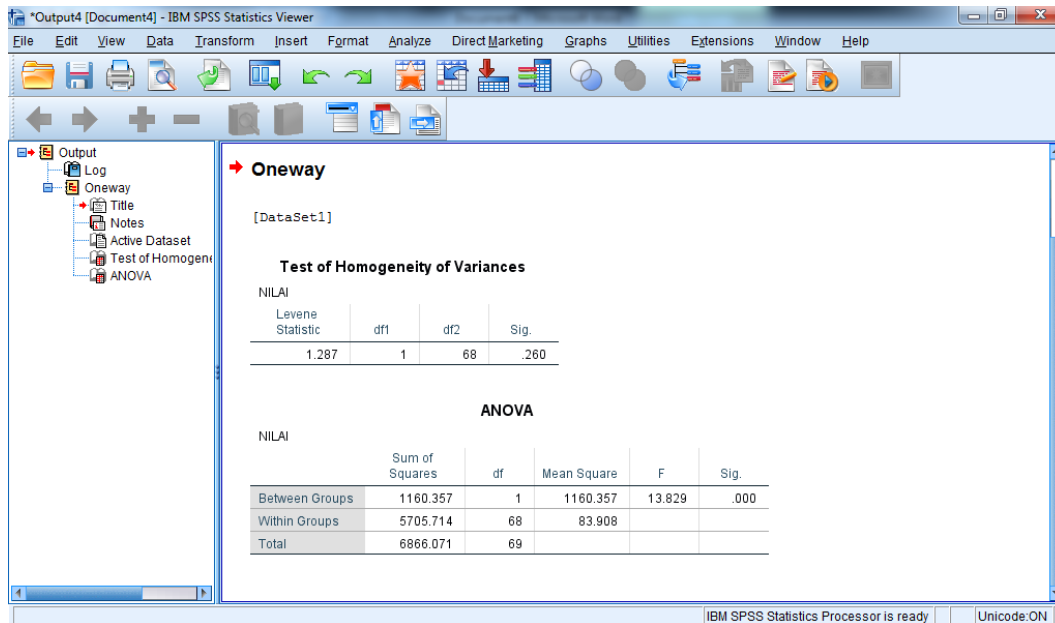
*Output4 [Document4] - IBM SPSS Statistics Viewer

File Edit View Data Transform Insert Format Analyze Direct Marketing Graphs Utilities Extensions Window Help

Output
Log
Oneway
Title
Notes
Active Dataset
Test of Homogene
ANOVA

Oneway

[DataSet1]

Test of Homogeneity of Variances

NILAI

| Levene Statistic | df1 | df2 | Sig. |
|---|---|---|---|
| 1.287 | 1 | 68 | .260 |

ANOVA

NILAI

| | Sum of Squares | df | Mean Square | F | Sig. |
|---|---|---|---|---|---|
| Between Groups | 1160.357 | 1 | 1160.357 | 13.829 | .000 |
| Within Groups | 5705.714 | 68 | 83.908 | | |
| Total | 6866.071 | 69 | | | |

IBM SPSS Statistics Processor is ready | Unicode:ON